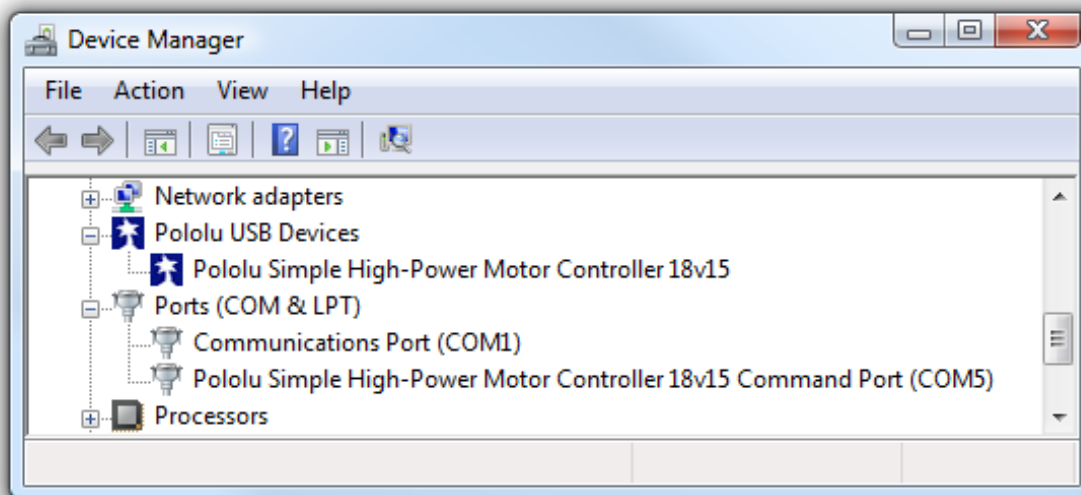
Device Manager

File Action View Help

Network adapters
Pololu USB Devices
Pololu Simple High-Power Motor Controller 18v15
Ports (COM & LPT)
Communications Port (COM1)
Pololu Simple High-Power Motor Controller 18v15 Command Port (COM5)
Processors